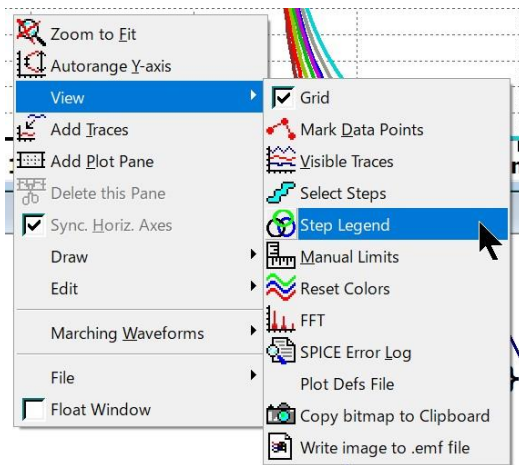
Zoom to Fit
Autorange Y-axis
View
Add Traces
Add Plot Pane
Delete this Pane
Sync. Horiz. Axes
Draw
Edit
Marching Waveforms
File
Float Window

Grid
Mark Data Points
Visible Traces
Select Steps
Step Legend
Manual Limits
Reset Colors
FFT
SPICE Error Log
Plot Defs File
Copy bitmap to Clipboard
Write image to .emf file